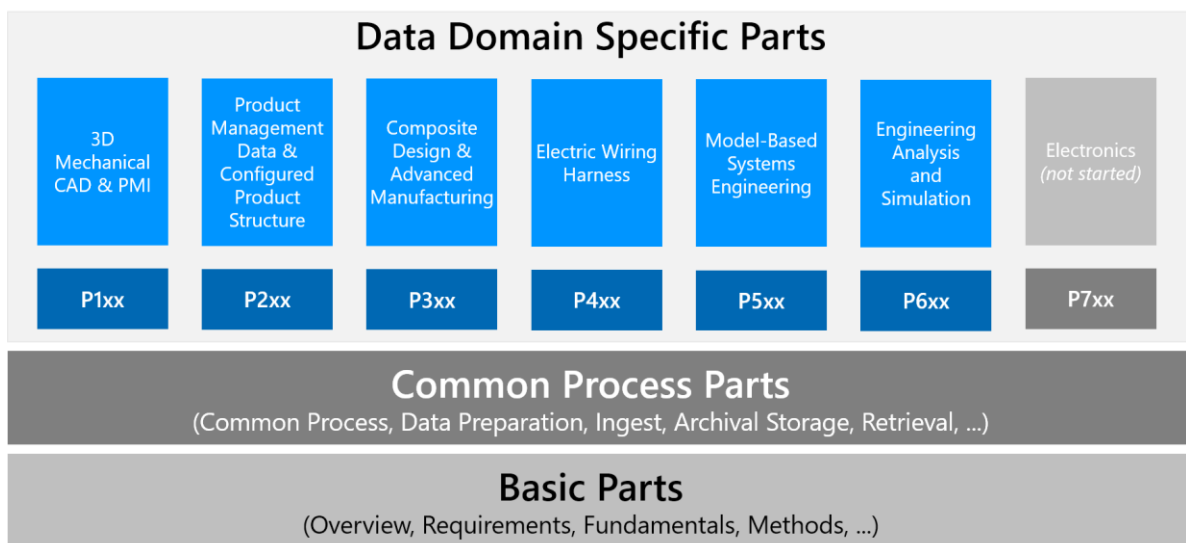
Data Domain Specific Parts

3D Mechanical CAD & PMI

Product Management Data & Configured Product Structure

Composite Design & Advanced Manufacturing

Electric Wiring Harness

Model-Based Systems Engineering

Engineering Analysis and Simulation

Electronics (not started)

P1xx

P2xx

P3xx

P4xx

P5xx

P6xx

P7xx

Common Process Parts
(Common Process, Data Preparation, Ingest, Archival Storage, Retrieval, ...)

Basic Parts
(Overview, Requirements, Fundamentals, Methods, ...)